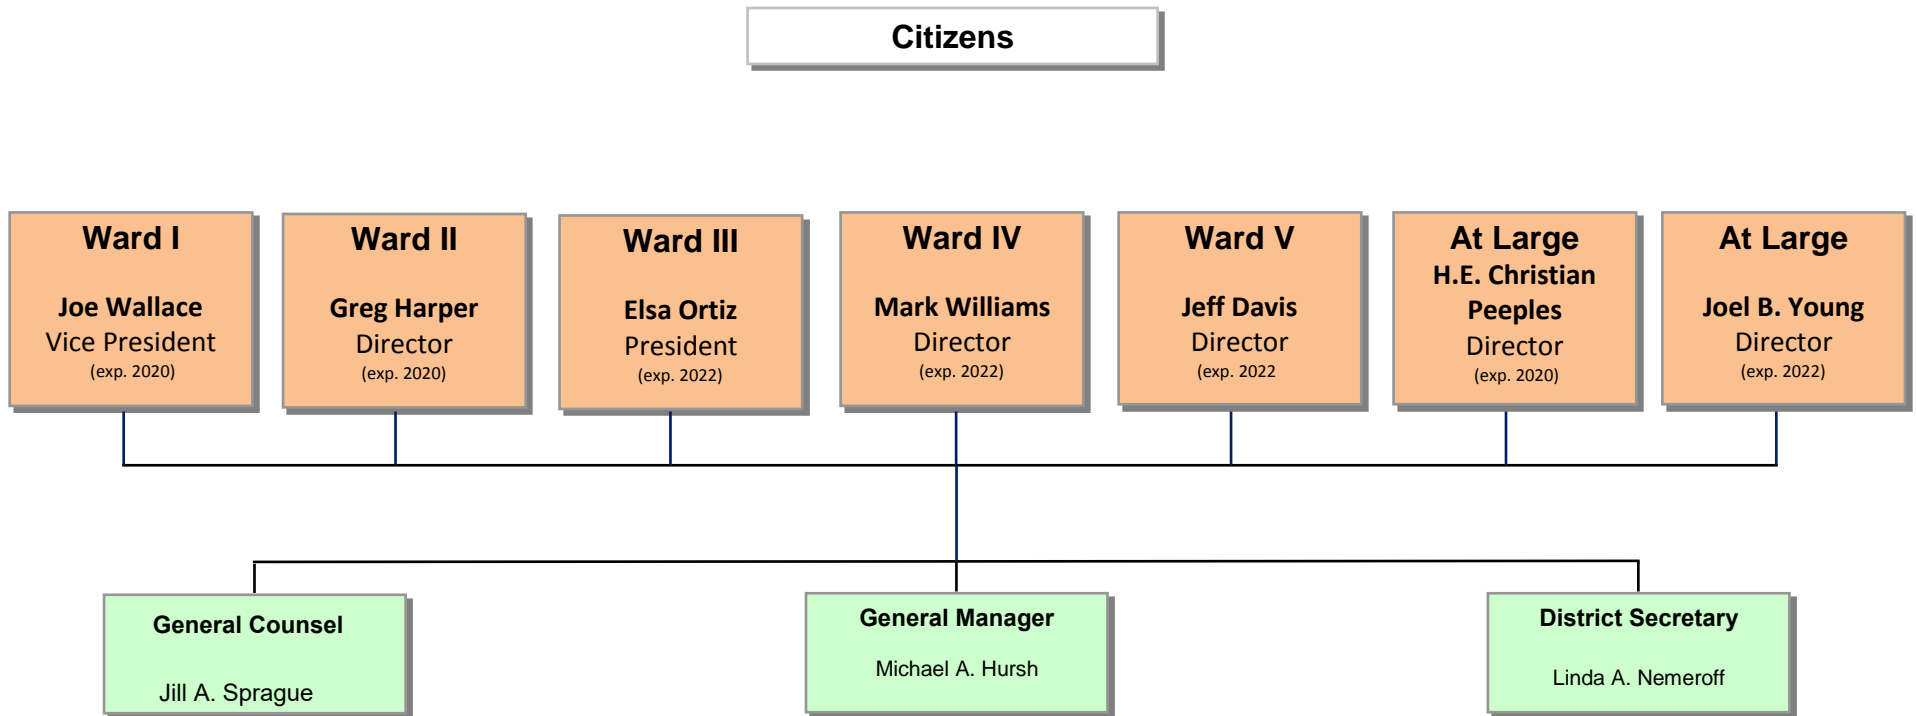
Citizens

Ward I
Joe Wallace
Vice President
(exp. 2020)

Ward II
Greg Harper
Director
(exp. 2020)

Ward III
Elsa Ortiz
President
(exp. 2022)

Ward IV
Mark Williams
Director
(exp. 2022)

Ward V
Jeff Davis
Director
(exp. 2022

At Large
H.E. Christian Peeples
Director
(exp. 2020)

At Large
Joel B. Young
Director
(exp. 2022)

General Counsel
Jill A. Sprague

General Manager
Michael A. Hursh

District Secretary
Linda A. Nemeroff